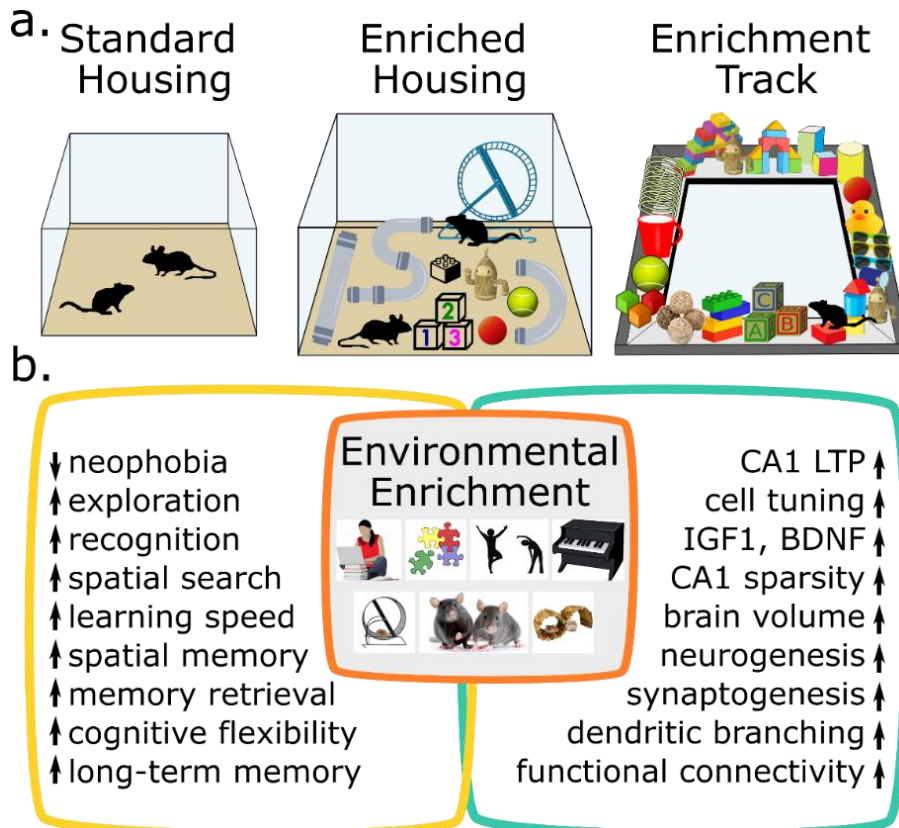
a. Standard Housing

Enriched Housing

Enrichment Track

2
1 3

C
A B

b.

Environmental Enrichment

↓ neophobia
↑ exploration
↑ recognition
↑ spatial search
↑ learning speed
↑ spatial memory
↑ memory retrieval
↑ cognitive flexibility
↑ long-term memory

CA1 LTP ↑
cell tuning ↑
IGF1, BDNF ↑
CA1 sparsity ↑
brain volume ↑
neurogenesis ↑
synaptogenesis ↑
dendritic branching ↑
functional connectivity ↑